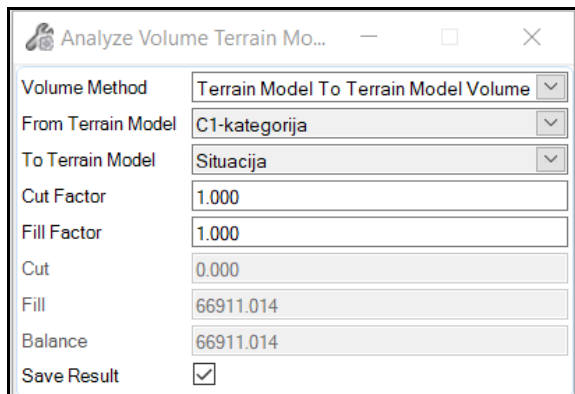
Analyze Volume Terrain Mo...

| | |
|---|---|
| Volume Method | Terrain Model To Terrain Model Volume |
| From Terrain Model | C1-kategorija |
| To Terrain Model | Situacija |
| Cut Factor | 1.000 |
| Fill Factor | 1.000 |
| Cut | 0.000 |
| Fill | 66911.014 |
| Balance | 66911.014 |
| Save Result | ✓ |